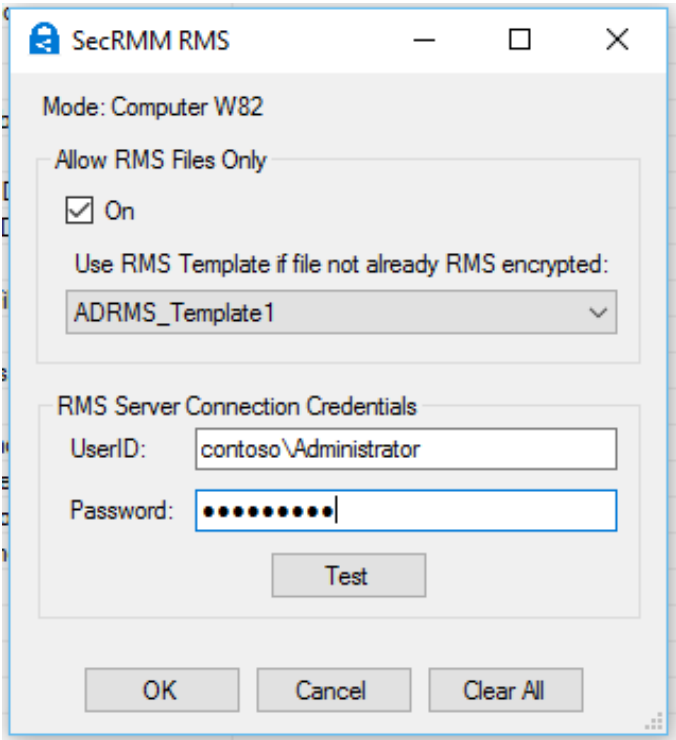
SecRMM RMS

Mode: Computer W82

Allow RMS Files Only

On

Use RMS Template if file not already RMS encrypted:

ADRMS_Template1

RMS Server Connection Credentials

UserID: contoso\Administrator

Password: ●●●●●●●●●

Test

OK Cancel Clear All